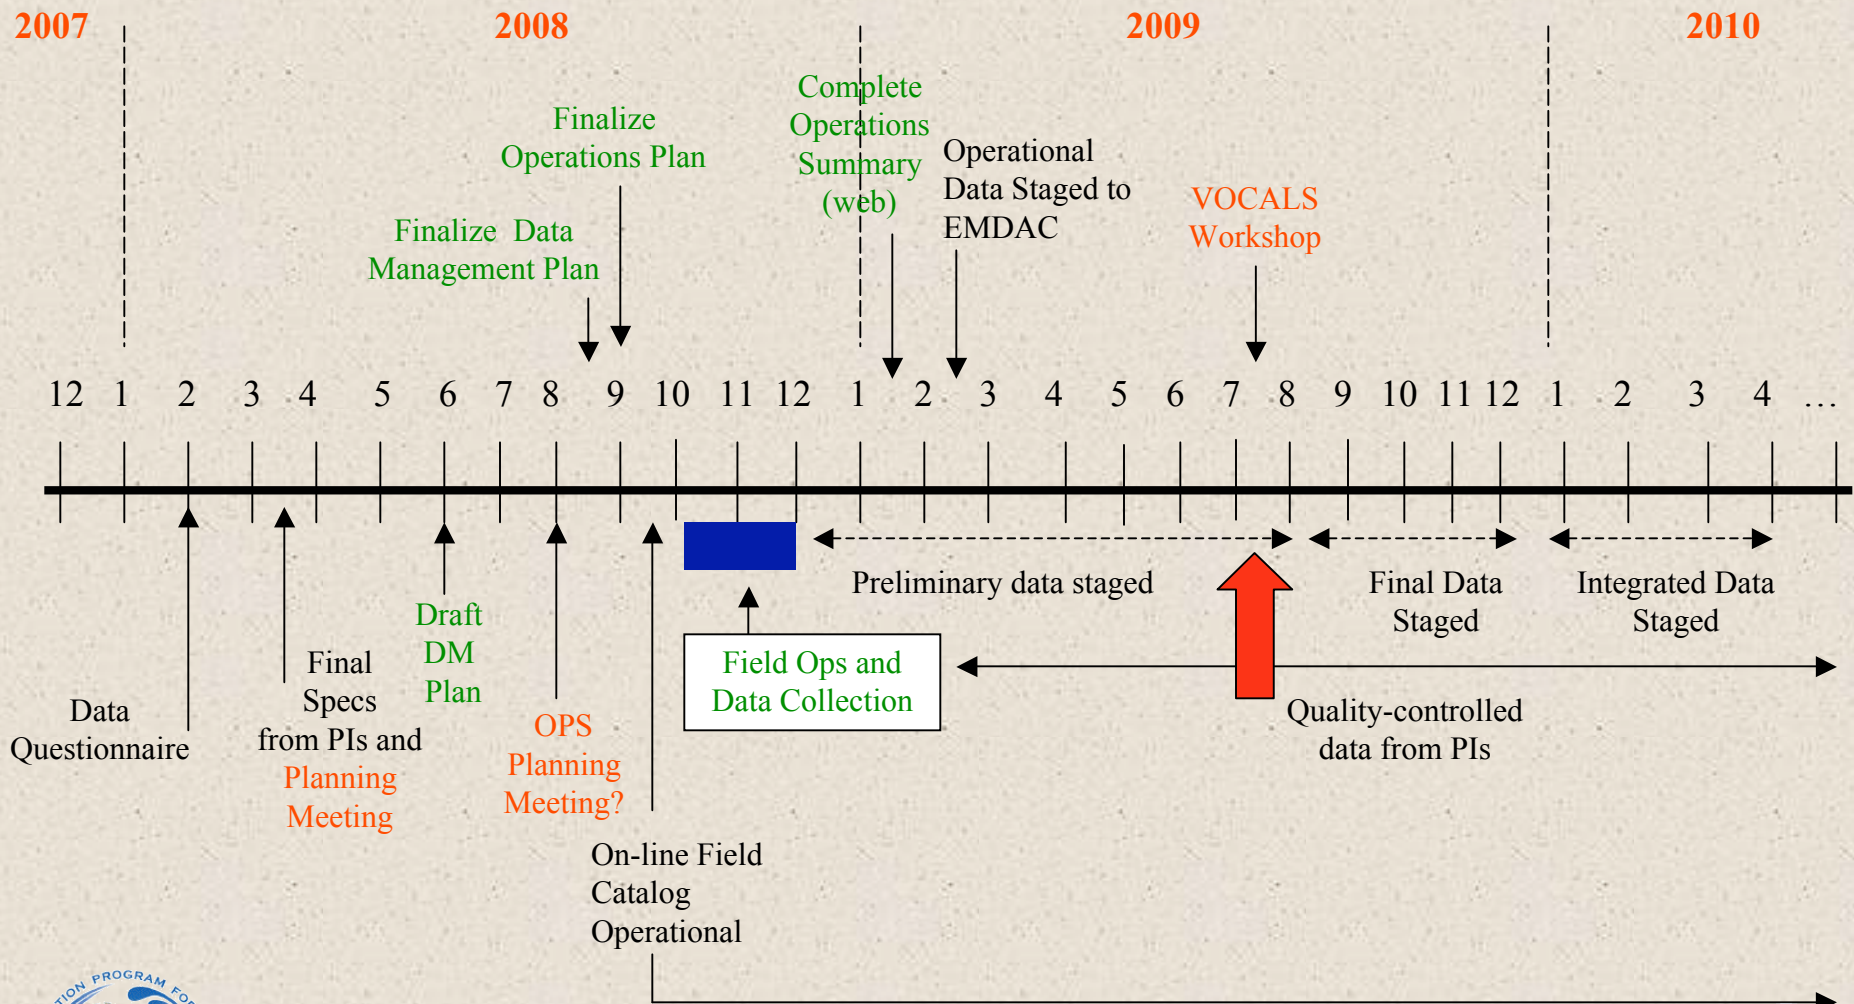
2007 2008 2009 2010

Finalize Operations Plan

Complete Operations Summary (web)

Operational Data Staged to EMDAC

VOCALS Workshop

Finalize Data Management Plan

12 1 2 3 4 5 6 7 8 9 10 11 12 1 2 3 4 5 6 7 8 9 10 11 12 1 2 3 4 …

Preliminary data staged

Final Data Staged

Integrated Data Staged

Draft DM Plan

Field Ops and Data Collection

Final Specs from PIs and Planning Meeting

Data Questionnaire

OPS Planning Meeting?

Quality-controlled data from PIs

On-line Field Catalog Operational

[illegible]TION PROGRAM FO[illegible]